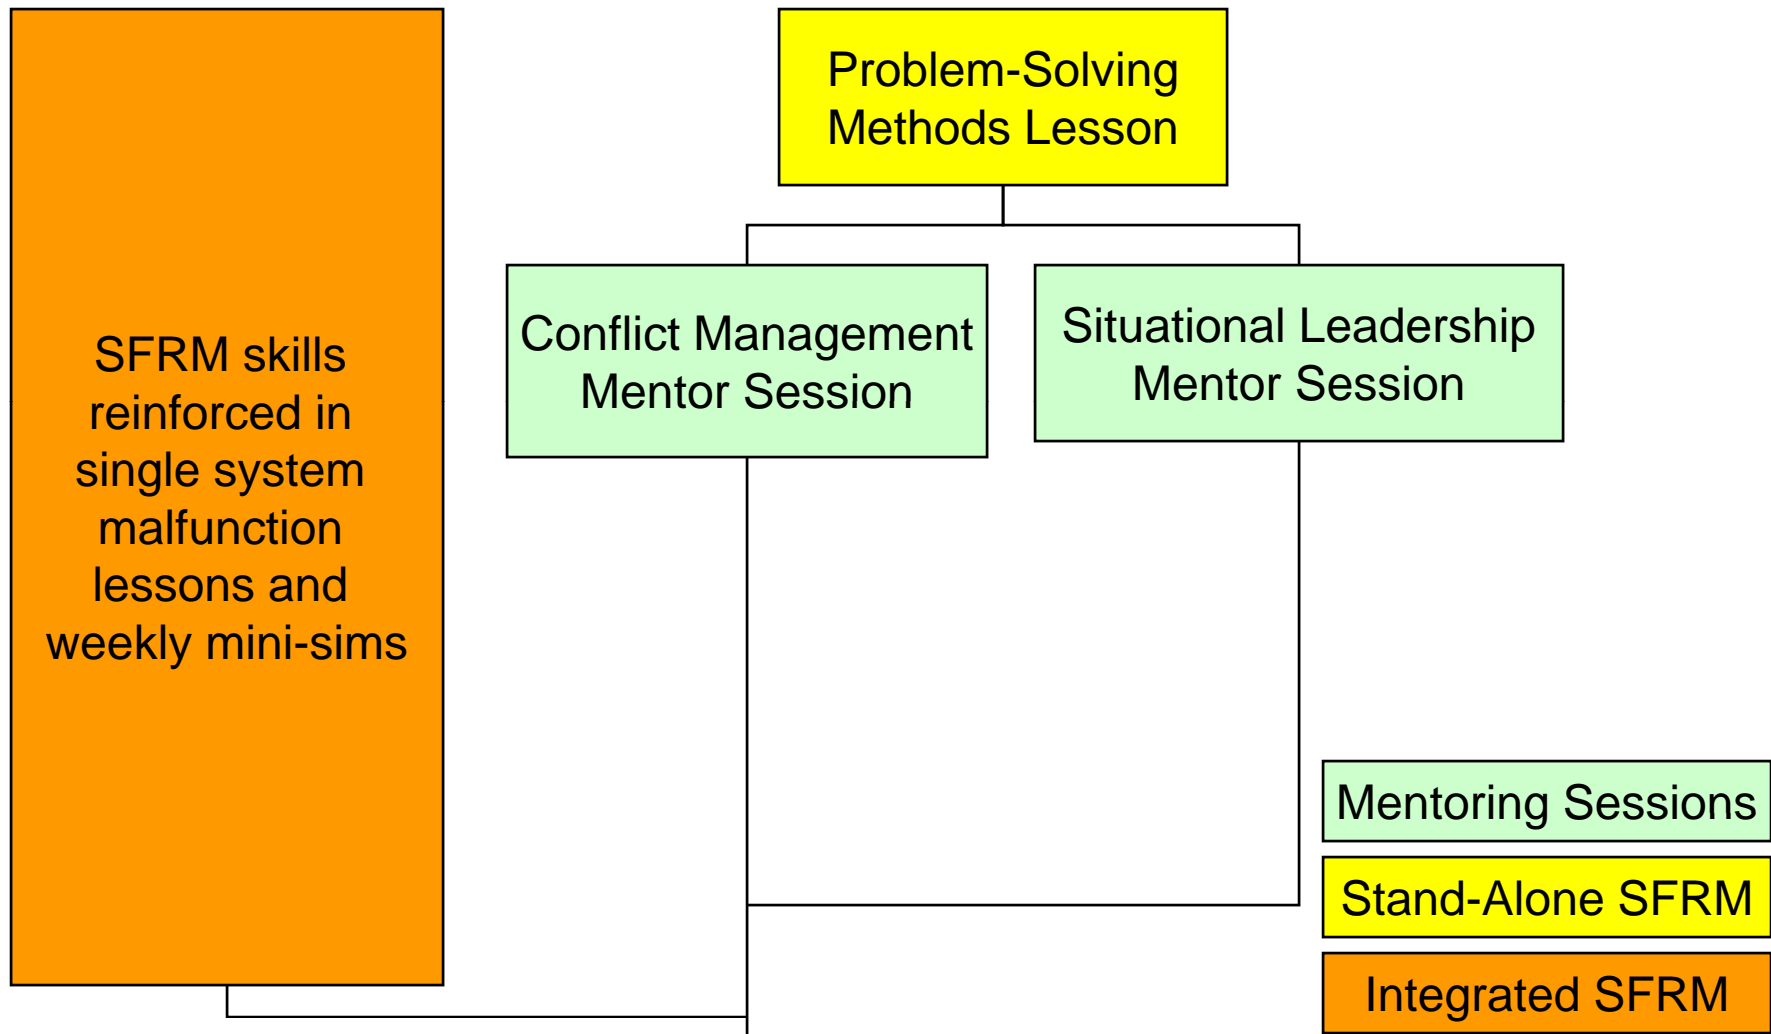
SFRM skills reinforced in single system malfunction lessons and weekly mini-sims

Problem-Solving Methods Lesson

Conflict Management Mentor Session

Situational Leadership Mentor Session

Mentoring Sessions

Stand-Alone SFRM

Integrated SFRM